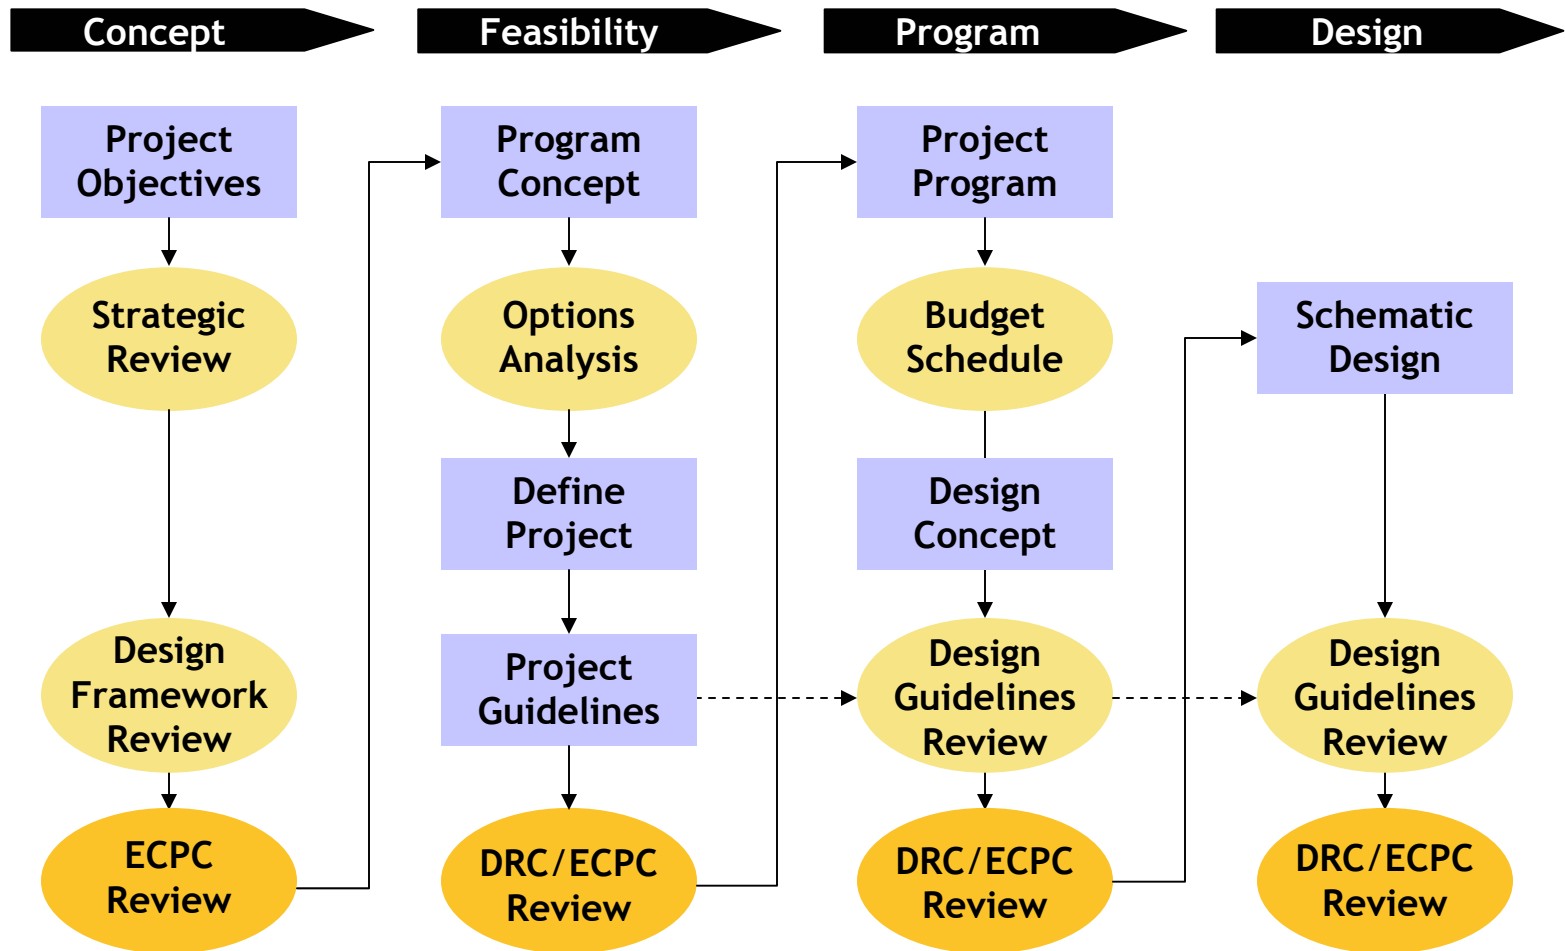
Concept

Project Objectives

Strategic Review

Design Framework Review

ECPC Review

Feasibility

Program Concept

Options Analysis

Define Project

Project Guidelines

DRC/ECPC Review

Program

Project Program

Budget Schedule

Design Concept

Design Guidelines Review

DRC/ECPC Review

Design

Schematic Design

Design Guidelines Review

DRC/ECPC Review